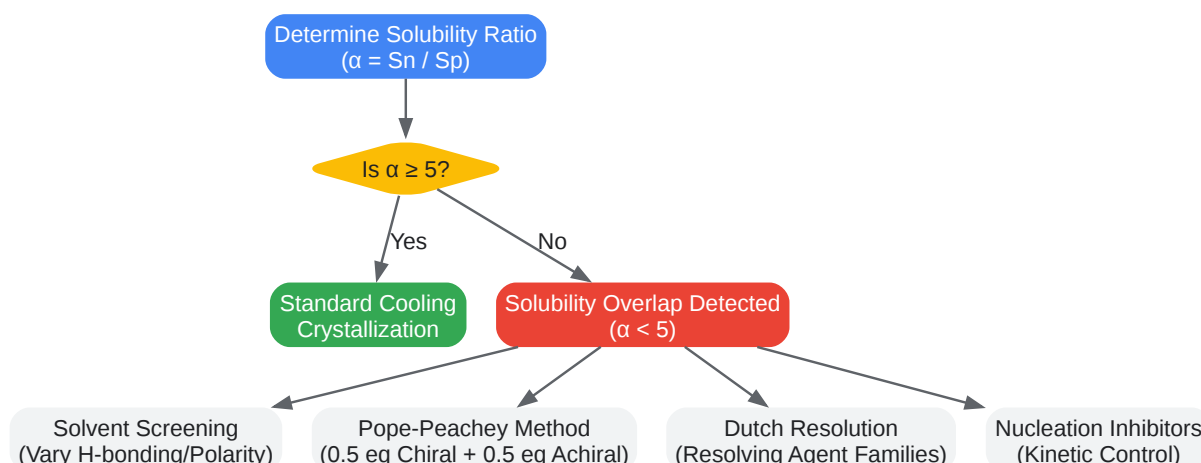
Determine Solubility Ratio
(α = Sn / Sp)

Is α ≥ 5?

Yes

No

Standard Cooling Crystallization

Solubility Overlap Detected
(α < 5)

Solvent Screening
(Vary H-bonding/Polarity)

Pope-Peachey Method
(0.5 eq Chiral + 0.5 eq Achiral)

Dutch Resolution
(Resolving Agent Families)

Nucleation Inhibitors
(Kinetic Control)